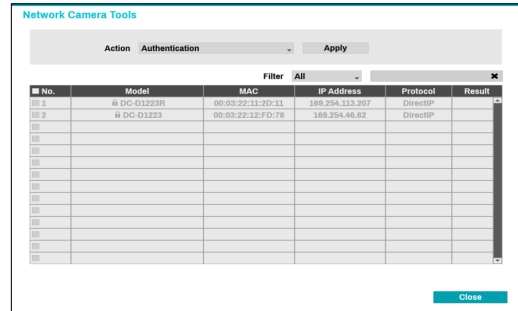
Network Camera Tools

Action Authentication Apply

Filter All

| No. | Model | MAC | IP Address | Protocol | Result |
|---|---|---|---|---|---|
| 1 | DC-D1223R | 00:03:22:11:2D:11 | 169.254.113.207 | DirectIP | |
| 2 | DC-D1223 | 00:03:22:12:FD:78 | 169.254.46.62 | DirectIP | |
| | | | | | |
| | | | | | |
| | | | | | |
| | | | | | |
| | | | | | |
| | | | | | |
| | | | | | |
| | | | | | |
| | | | | | |
| | | | | | |
| | | | | | |

Close